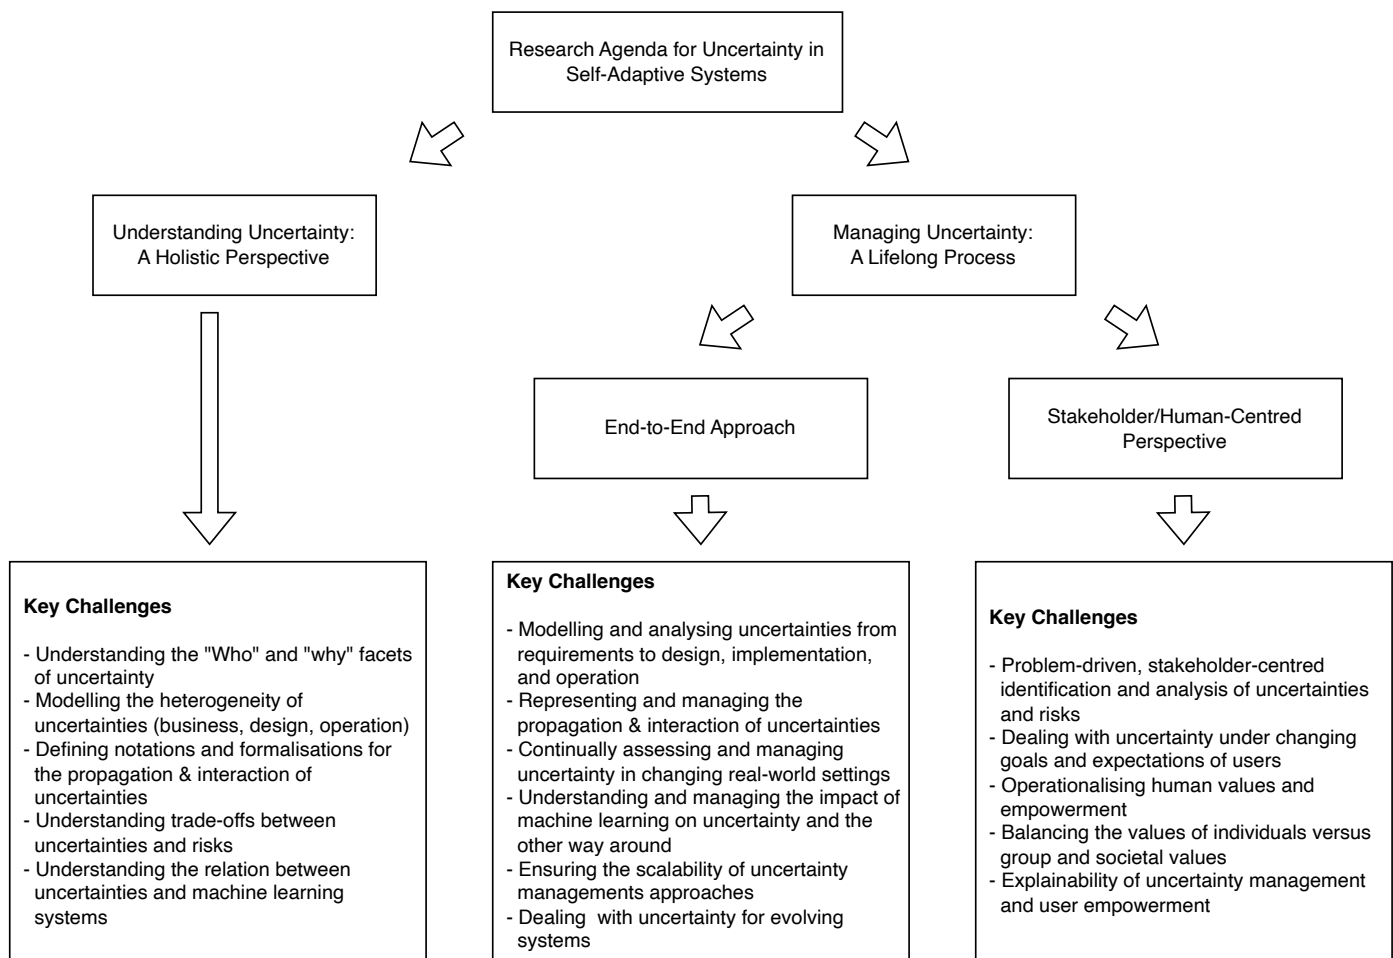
Research Agenda for Uncertainty in Self-Adaptive Systems

Understanding Uncertainty: A Holistic Perspective

Managing Uncertainty: A Lifelong Process

End-to-End Approach

Stakeholder/Human-Centred Perspective

Key Challenges

- Understanding the "Who" and "why" facets of uncertainty
- Modelling the heterogeneity of uncertainties (business, design, operation)
- Defining notations and formalisations for the propagation & interaction of uncertainties
- Understanding trade-offs between uncertainties and risks
- Understanding the relation between uncertainties and machine learning systems

Key Challenges

- Modelling and analysing uncertainties from requirements to design, implementation, and operation
- Representing and managing the propagation & interaction of uncertainties
- Continually assessing and managing uncertainty in changing real-world settings
- Understanding and managing the impact of machine learning on uncertainty and the other way around
- Ensuring the scalability of uncertainty managements approaches
- Dealing with uncertainty for evolving systems

Key Challenges

- Problem-driven, stakeholder-centred identification and analysis of uncertainties and risks
- Dealing with uncertainty under changing goals and expectations of users
- Operationalising human values and empowerment
- Balancing the values of individuals versus group and societal values
- Explainability of uncertainty management and user empowerment